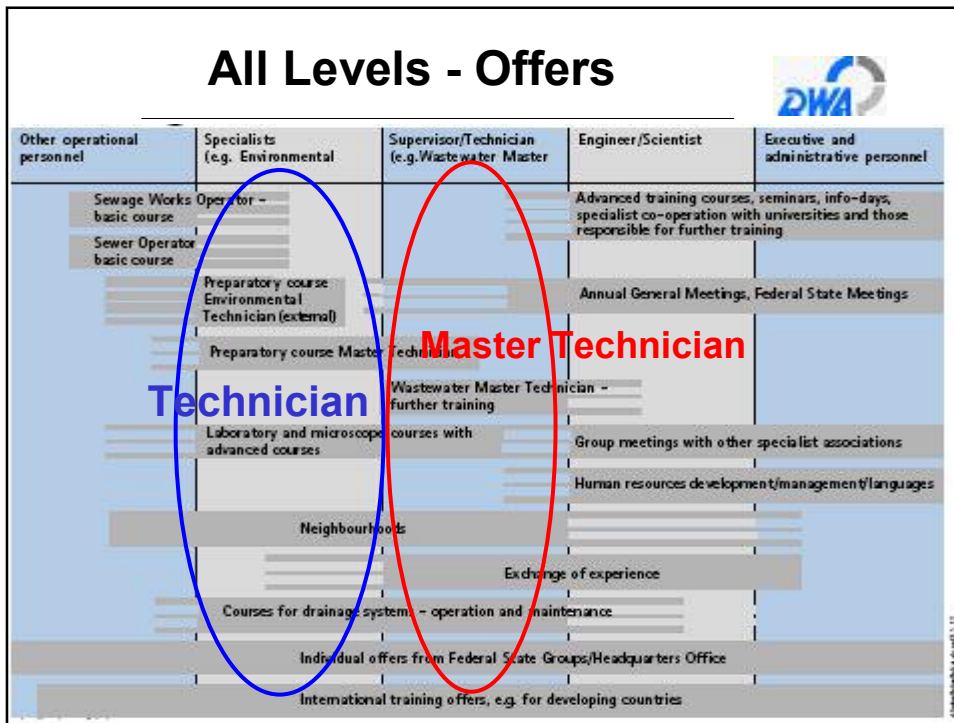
All Levels - Offers

DWA

| Other operational personnel | Specialists (e.g. Environmental | Supervisor/Technician (e.g.Wastewater Master | Engineer/Scientist | Executive and administrative personnel |
|---|---|---|---|---|

Sewage Works Operator – basic course

Sewer Operator basic course

Advanced training courses, seminars, info-days, specialist co-operation with universities and those responsible for further training

Preparatory course Environmental Technician (external)

Annual General Meetings, Federal State Meetings

Preparatory course Master Technician

Master Technician

Technician

Wastewater Master Technician – further training

Laboratory and microscope courses with advanced courses

Group meetings with other specialist associations

Human resources development/management/languages

Neighbourhoods

Exchange of experience

Courses for drainage systems – operation and maintenance

Individual offers from Federal State Groups/Headquarters Office

International training offers, e.g. for developing countries